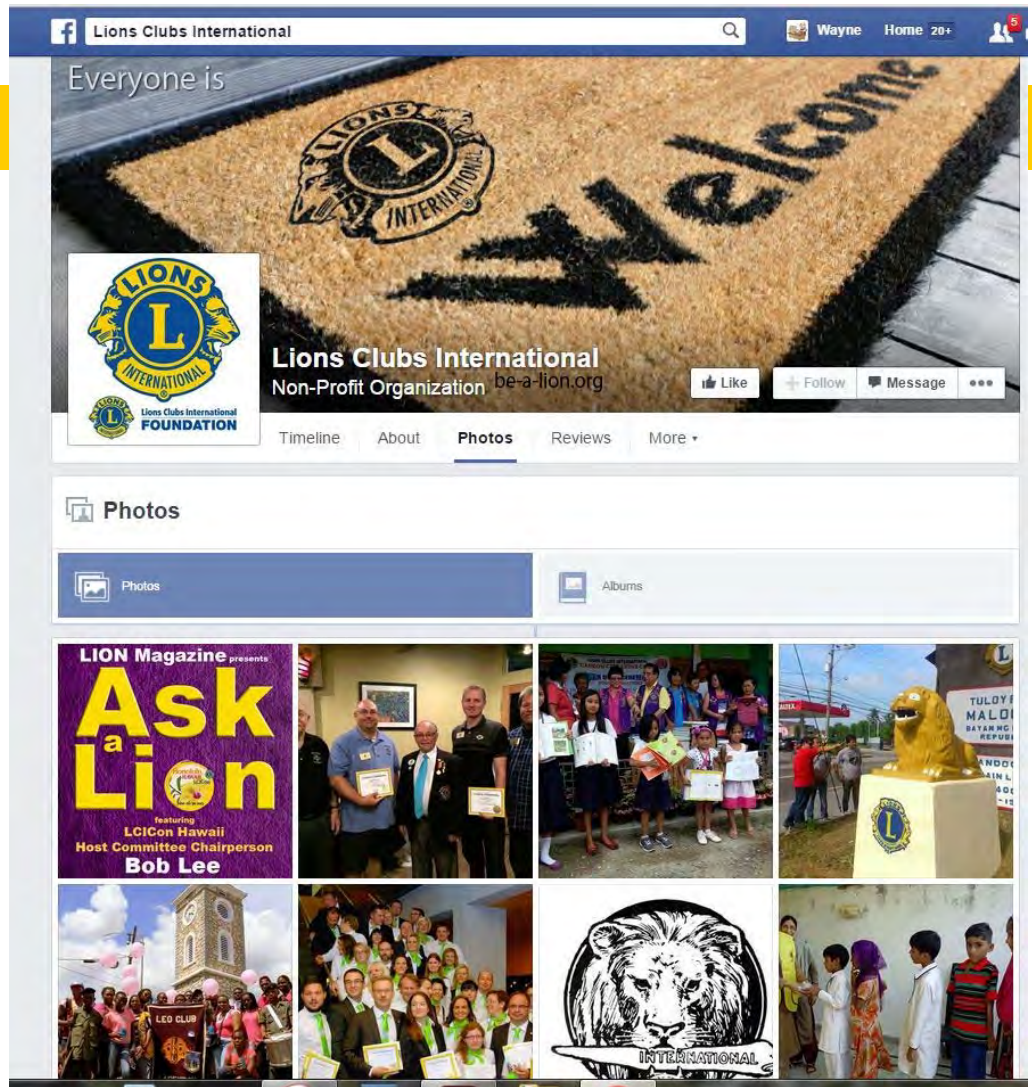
Lions Clubs International

Wayne Home 20+ 5

Everyone is

LIONS INTERNATIONAL

Welcome

LIONS INTERNATIONAL

Lions Clubs International FOUNDATION

Lions Clubs International
Non-Profit Organization be-a-lion.org

Like Follow Message •••

Timeline About Photos Reviews More ▾

Photos

Photos

Albums

LION Magazine presents
Ask a Lion
featuring
LCICon Hawaii
Host Committee Chairperson
Bob Lee

TULOY P
MALO
BATAN NG
REPUB

LEO CLUB

INTERNATIONAL